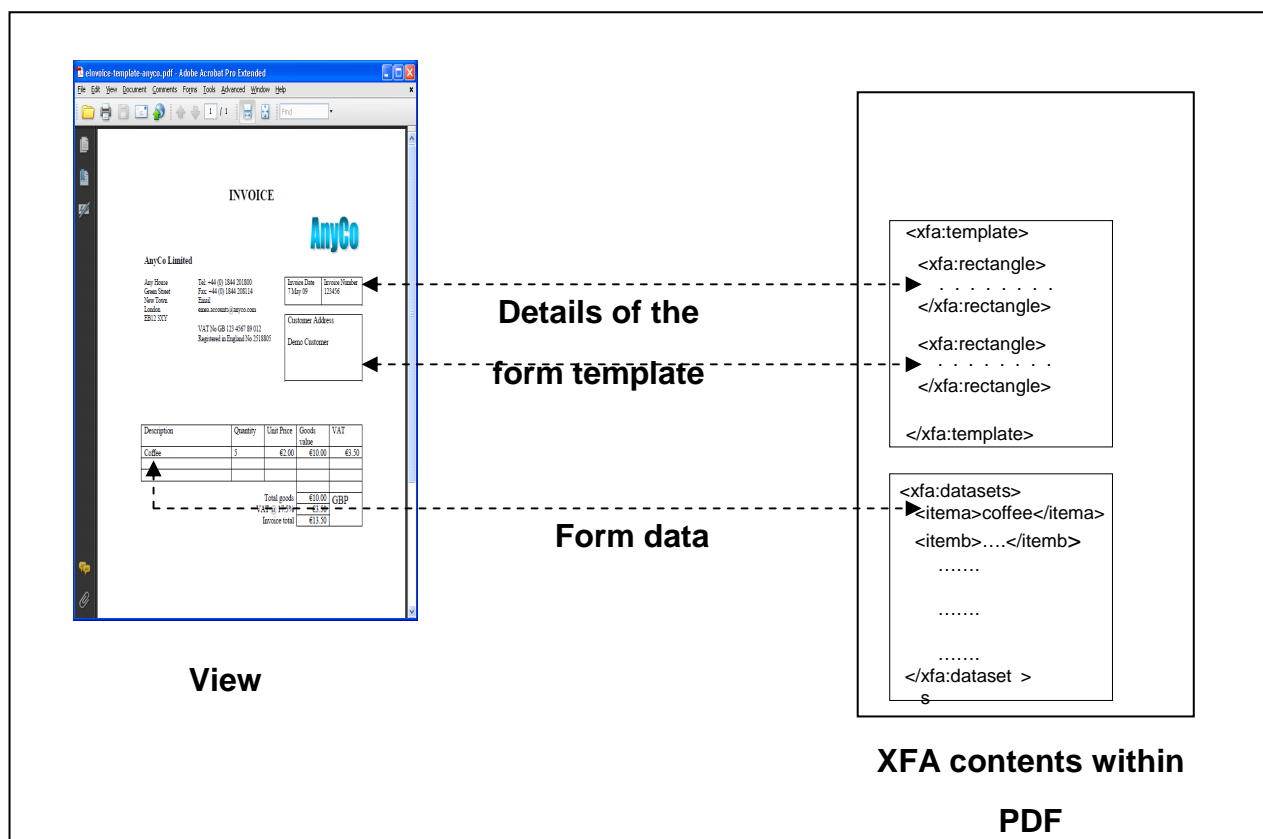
einvoice-template-anyco.pdf - Adobe Acrobat Pro Extended

File Edit View Document Comments Forms Tools Advanced Window Help

1 / 1

Find

INVOICE

AnyCo

AnyCo Limited

Any House
Green Street
New Town
London
EB13 5XY

Tel: +44 (0) 1844 201800
Fax: +44 (0) 1844 208114
Email:
einen.accounts@anyco.com

VAT No GB 123 4567 89 012
Registered in England No 2518805

| Invoice Date | Invoice Number |
|---|---|
| 7 May 09 | 123456 |

Customer Address

Demo Customer

| Description | Quantity | Unit Price | Goods value | VAT |
|---|---|---|---|---|
| Coffee | 5 | €2.00 | €10.00 | €3.50 |

| | | |
|---|---|---|
| Total goods | €10.00 | GBP |
| VAT @ 17.5% | €3.50 | |
| Invoice total | €13.50 | |

View

Details of the form template

Form data

<xfa:template>
<xfa:rectangle>
. . . . . . . .
</xfa:rectangle>
<xfa:rectangle>
. . . . . . . .
</xfa:rectangle>
</xfa:template>

<xfa:datasets>
<itema>coffee</itema>
<itemb>….</itemb>
…….
…….
…….
</xfa:dataset >
s

XFA contents within PDF